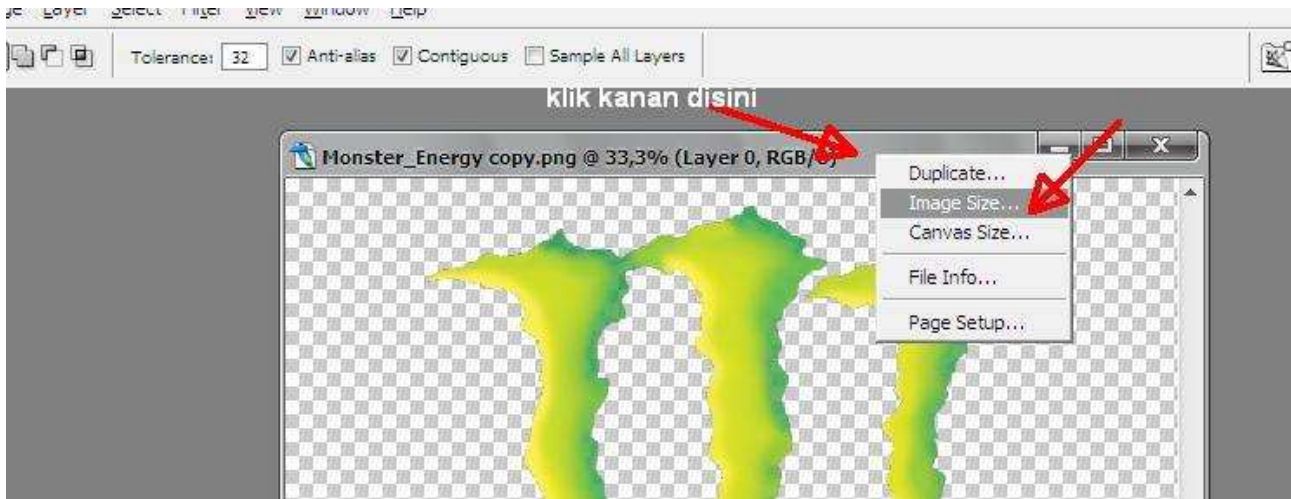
ge Layer Select Filter View Window Help

Tolerance: 32 Anti-alias Contiguous Sample All Layers

klik kanan disini

Monster_Energy copy.png @ 33,3% (Layer 0, RGB/8)

Duplicate...
Image Size...
Canvas Size...
File Info...
Page Setup...